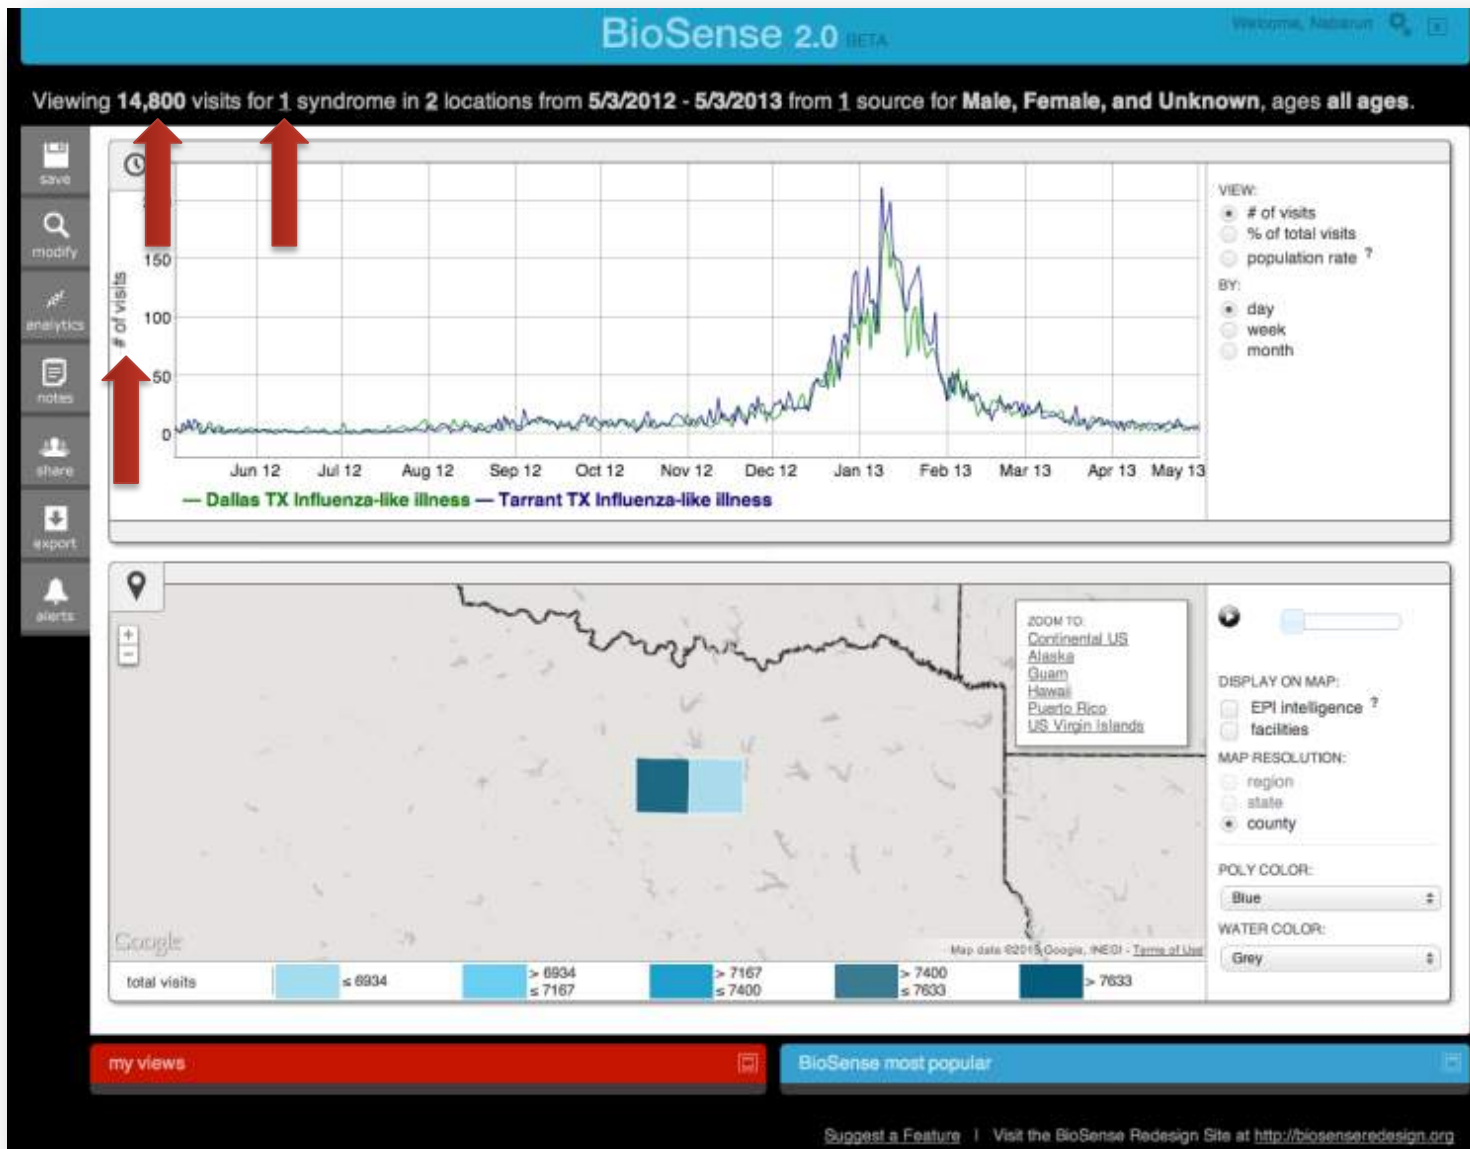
BioSense 2.0 BETA

Welcome, Nabarun

Viewing 14,800 visits for 1 syndrome in 2 locations from 5/3/2012 - 5/3/2013 from 1 source for Male, Female, and Unknown, ages all ages.

save
modify
analytics
notes
share
export
alerts

# of visits
150
100
50
0

Jun 12 Jul 12 Aug 12 Sep 12 Oct 12 Nov 12 Dec 12 Jan 13 Feb 13 Mar 13 Apr 13 May 13

— Dallas TX Influenza-like illness — Tarrant TX Influenza-like illness

VIEW:
# of visits
% of total visits
population rate ?
BY:
day
week
month

ZOOM TO:
Continental US
Alaska
Guam
Hawaii
Puerto Rico
US Virgin Islands

DISPLAY ON MAP:
EPI intelligence ?
facilities
MAP RESOLUTION:
region
state
county
POLY COLOR:
Blue
WATER COLOR:
Grey

Google
Map data ©2013 Google, INEGI - Terms of Use

| total visits | ≤ 6934 | > 6934 ≤ 7167 | > 7167 ≤ 7400 | > 7400 ≤ 7633 | > 7633 |
|---|---|---|---|---|---|

my views
BioSense most popular

Suggest a Feature | Visit the BioSense Redesign Site at http://biosenseredesign.org